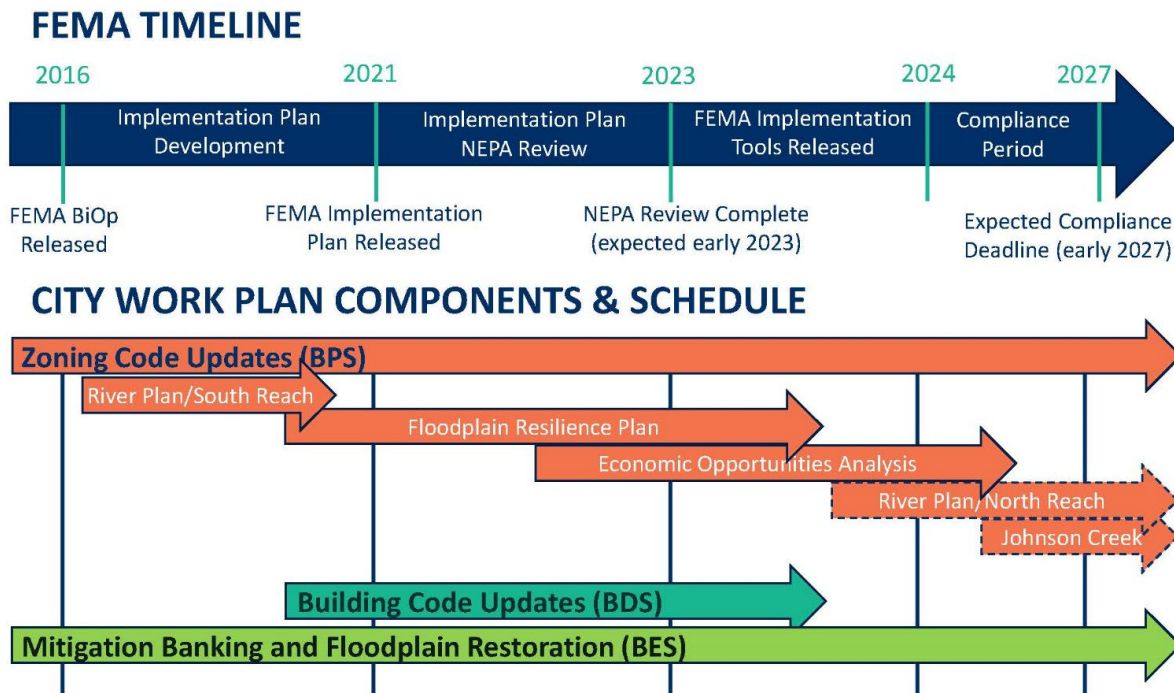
FEMA TIMELINE

2016

2021

2023

2024

2027

Implementation Plan Development

Implementation Plan NEPA Review

FEMA Implementation Tools Released

Compliance Period

FEMA BiOp Released

FEMA Implementation Plan Released

NEPA Review Complete (expected early 2023)

Expected Compliance Deadline (early 2027)

CITY WORK PLAN COMPONENTS & SCHEDULE

Zoning Code Updates (BPS)

River Plan/South Reach

Floodplain Resilience Plan

Economic Opportunities Analysis

River Plan/North Reach

Johnson Creek

Building Code Updates (BDS)

Mitigation Banking and Floodplain Restoration (BES)